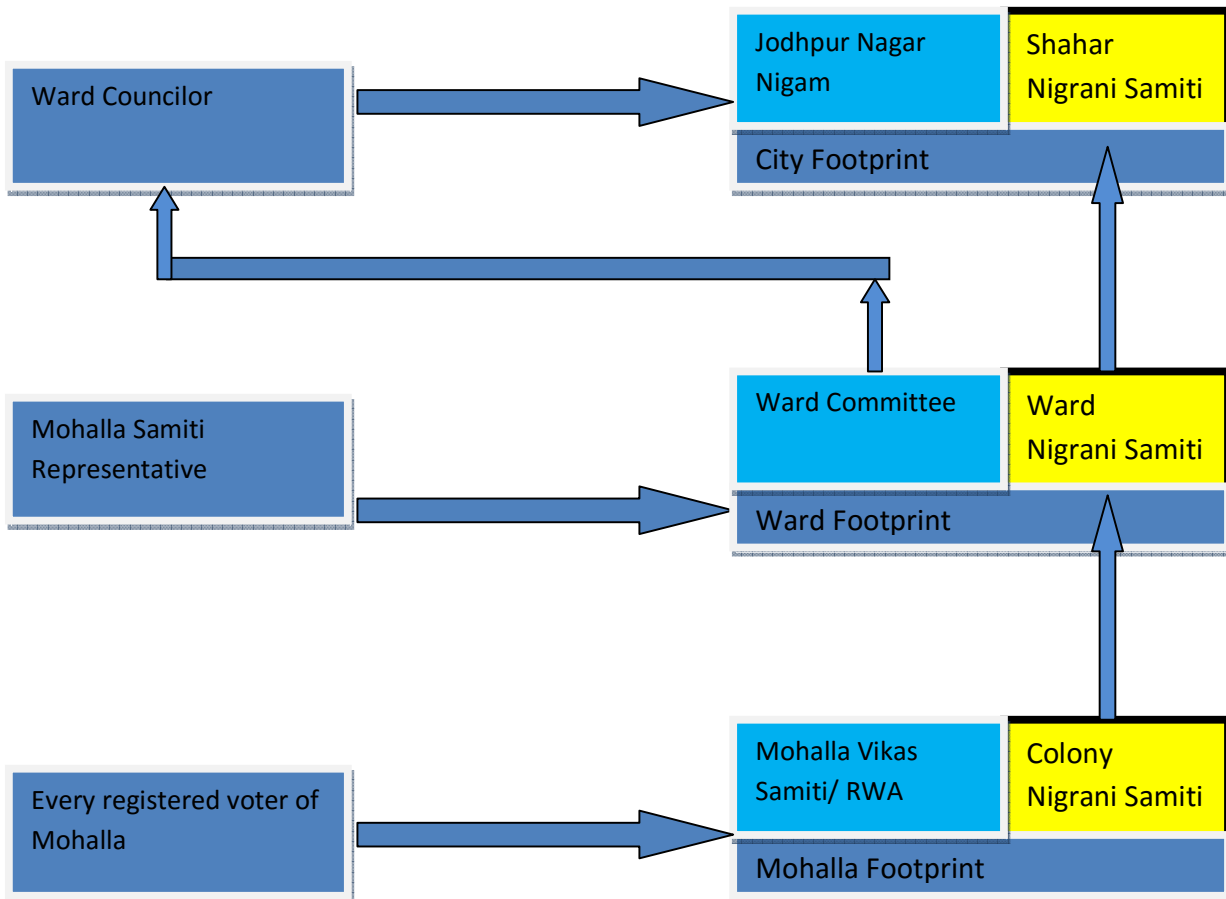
Ward Councilor

Jodhpur Nagar Nigam

Shahar Nigrani Samiti

City Footprint

Mohalla Samiti Representative

Ward Committee

Ward Nigrani Samiti

Ward Footprint

Every registered voter of Mohalla

Mohalla Vikas Samiti/ RWA

Colony Nigrani Samiti

Mohalla Footprint